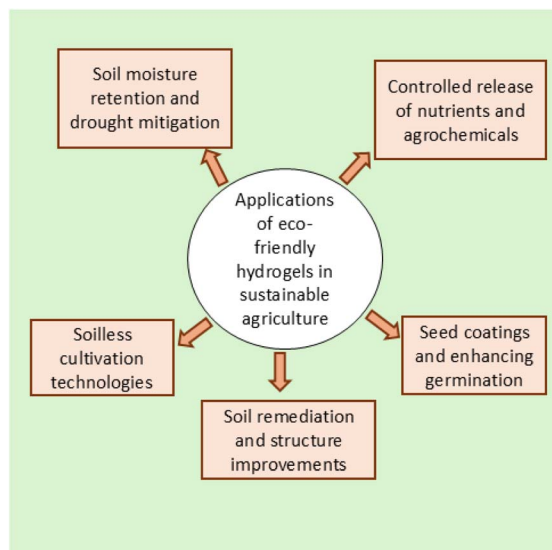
Soil moisture retention and drought mitigation

Controlled release of nutrients and agrochemicals

Applications of eco-friendly hydrogels in sustainable agriculture

Soilless cultivation technologies

Seed coatings and enhancing germination

Soil remediation and structure improvements